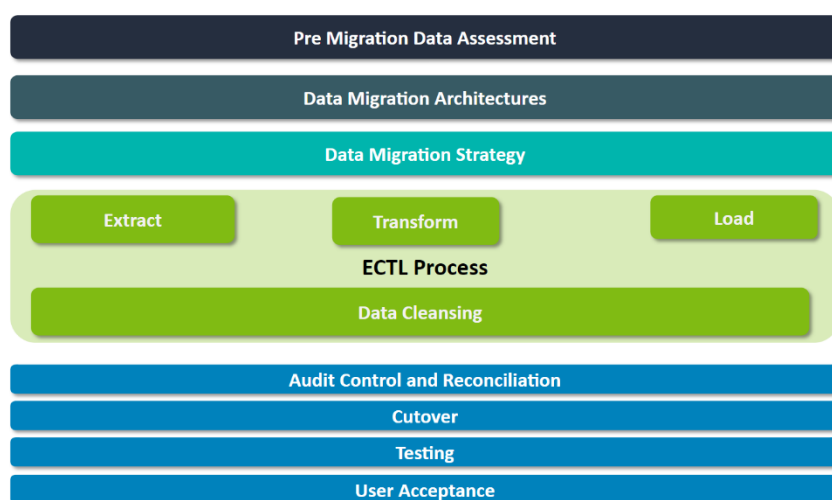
Pre Migration Data Assessment

Data Migration Architectures

Data Migration Strategy

Extract

Transform

Load

ECTL Process

Data Cleansing

Audit Control and Reconciliation

Cutover

Testing

User Acceptance